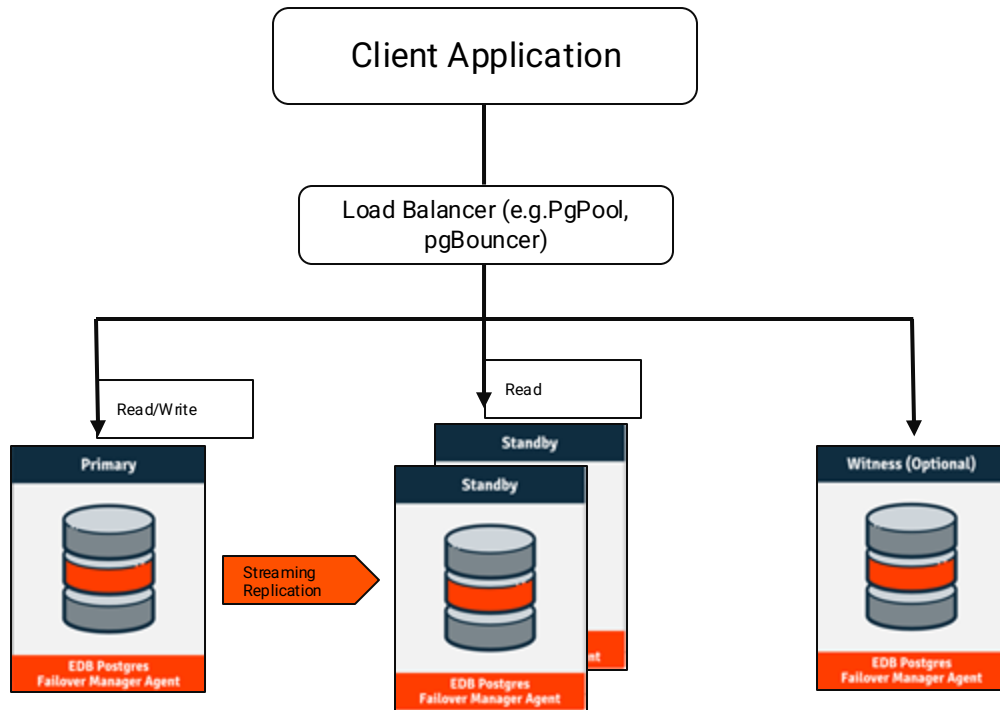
Client Application

Load Balancer (e.g.PgPool, pgBouncer)

Read/Write

Read

Primary

EDB Postgres Failover Manager Agent

Streaming Replication

Standby

Standby

EDB Postgres Failover Manager Agent

Witness (Optional)

EDB Postgres Failover Manager Agent